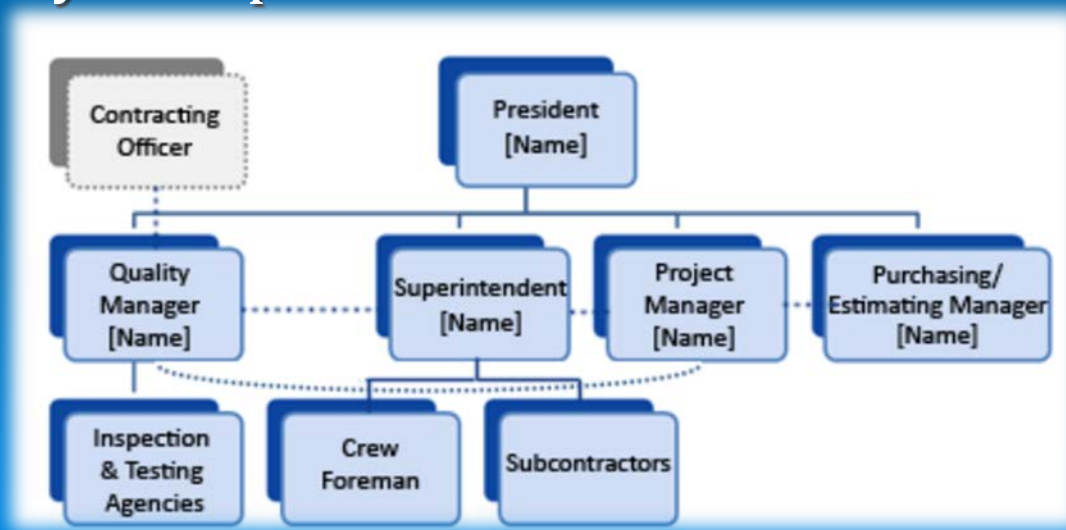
Contracting Officer

President [Name]

Quality Manager [Name]

Superintendent [Name]

Project Manager [Name]

Purchasing/ Estimating Manager [Name]

Inspection & Testing Agencies

Crew Foreman

Subcontractors